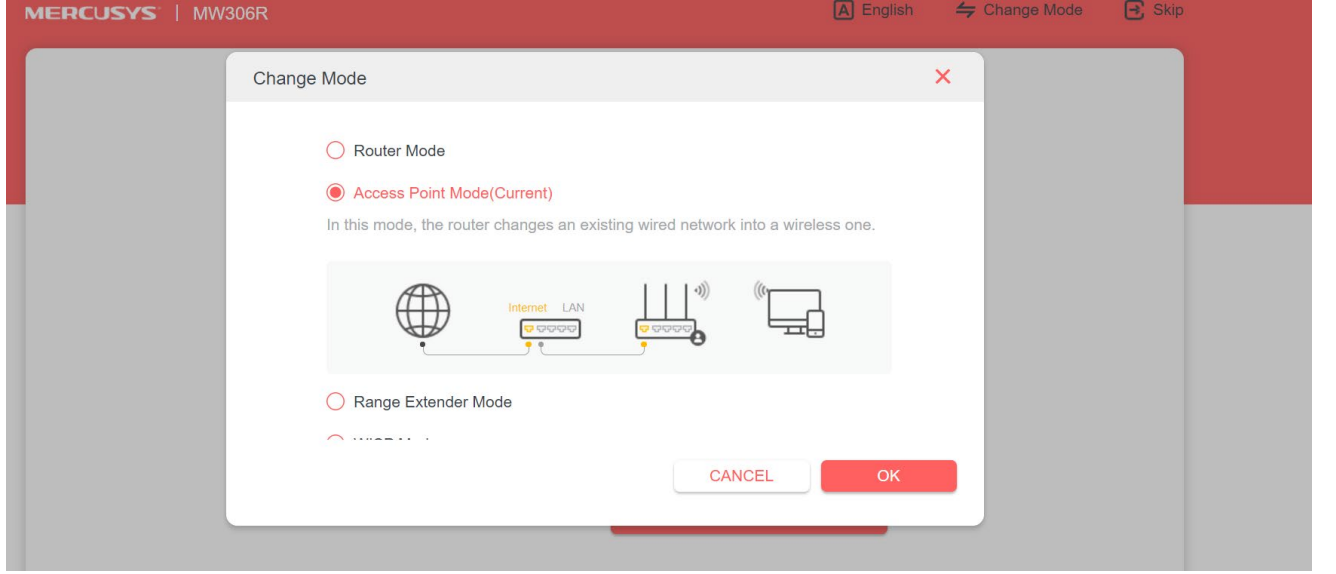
MERCUSYS | MW306R

English Change Mode Skip

Change Mode ×

Router Mode

Access Point Mode(Current)

In this mode, the router changes an existing wired network into a wireless one.

Internet LAN

Range Extender Mode

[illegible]

CANCEL OK